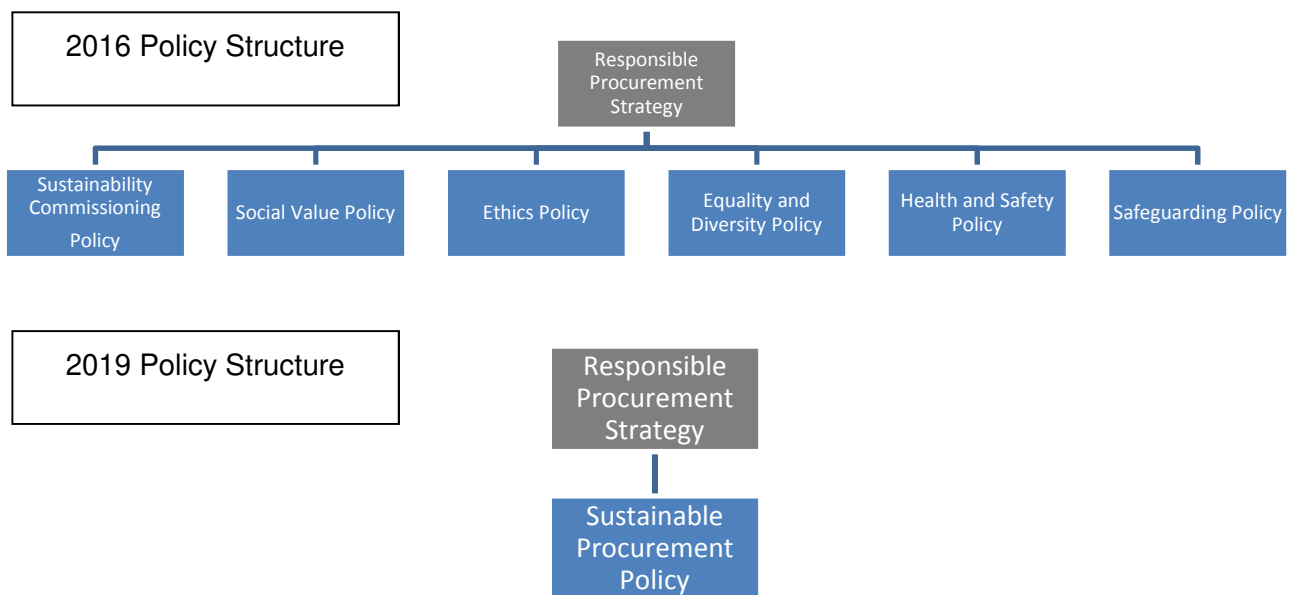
2016 Policy Structure

Responsible Procurement Strategy

Sustainability Commissioning Policy

Social Value Policy

Ethics Policy

Equality and Diversity Policy

Health and Safety Policy

Safeguarding Policy

2019 Policy Structure

Responsible Procurement Strategy

Sustainable Procurement Policy